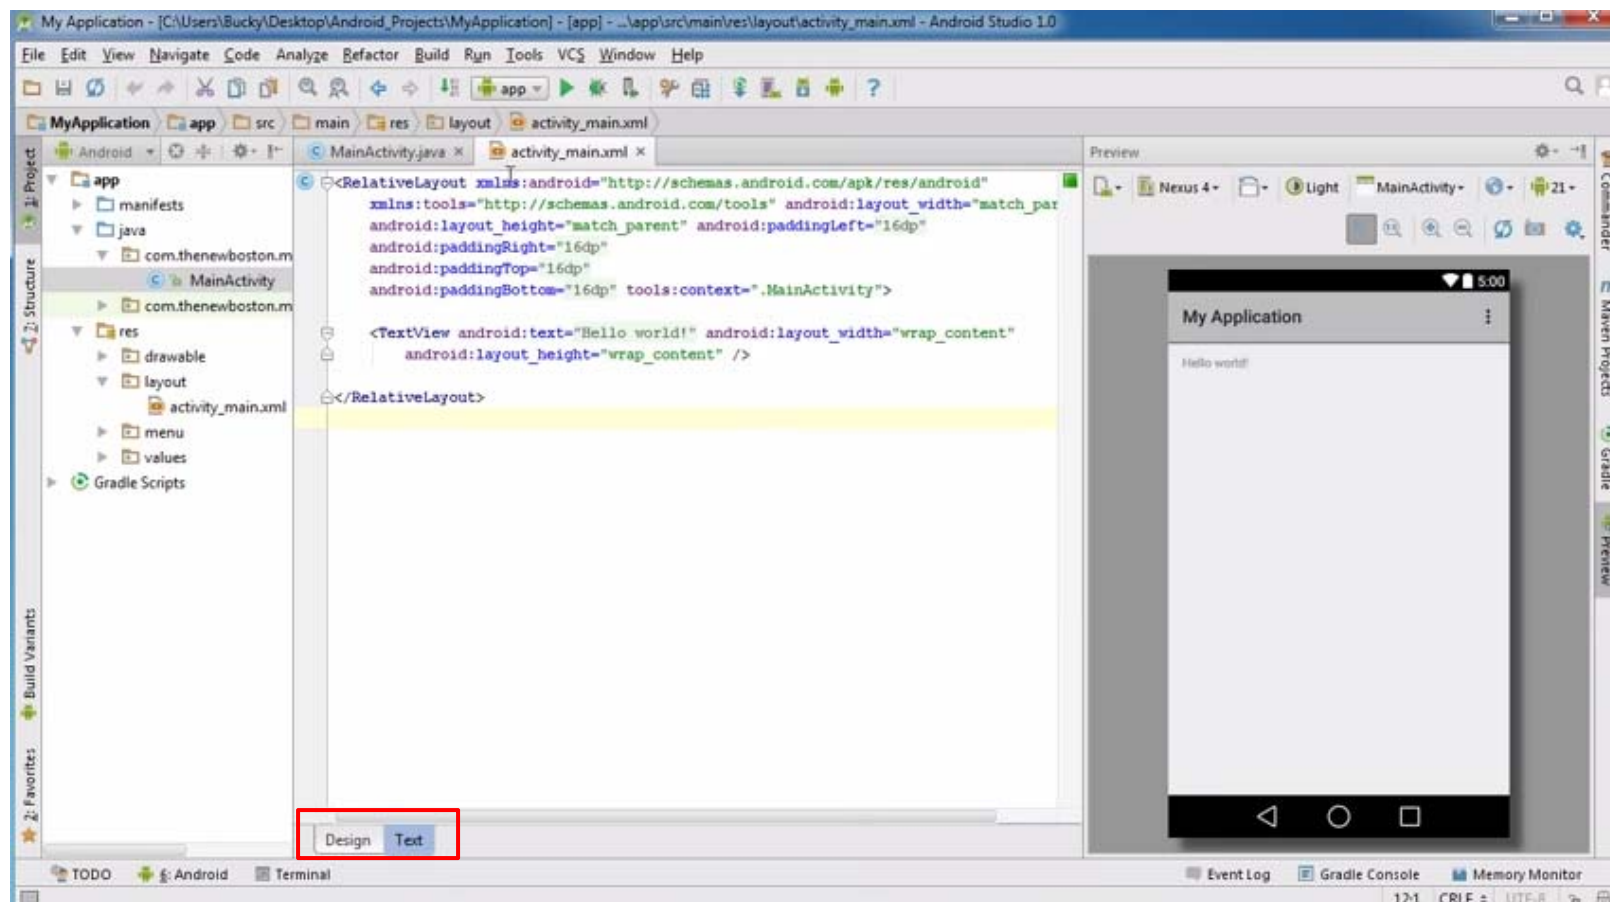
My Application - [C:\Users\Bucky\Desktop\Android_Projects\MyApplication] - [app] - ...\app\src\main\res\layout\activity_main.xml - Android Studio 1.0

File Edit View Navigate Code Analyze Refactor Build Run Tools VCS Window Help

app

MyApplication app src main res layout activity_main.xml

Android

MainActivity.java × activity_main.xml ×

Preview

1: Project
2: Structure
Build Variants
2: Favorites

app
manifests
java
com.thenewboston.m
MainActivity
com.thenewboston.m
res
drawable
layout
activity_main.xml
menu
values
Gradle Scripts

<RelativeLayout xmlns:android="http://schemas.android.com/apk/res/android"
xmlns:tools="http://schemas.android.com/tools" android:layout_width="match_par
android:layout_height="match_parent" android:paddingLeft="16dp"
android:paddingRight="16dp"
android:paddingTop="16dp"
android:paddingBottom="16dp" tools:context=".MainActivity">

<TextView android:text="Hello world!" android:layout_width="wrap_content"
android:layout_height="wrap_content" />

</RelativeLayout>

Design Text

Nexus 4 Light MainActivity 21

5:00
My Application
Hello world!

Commander
Maven Projects
Gradle
Preview

TODO 6: Android Terminal Event Log Gradle Console Memory Monitor

12:1 CRLF UTF-8